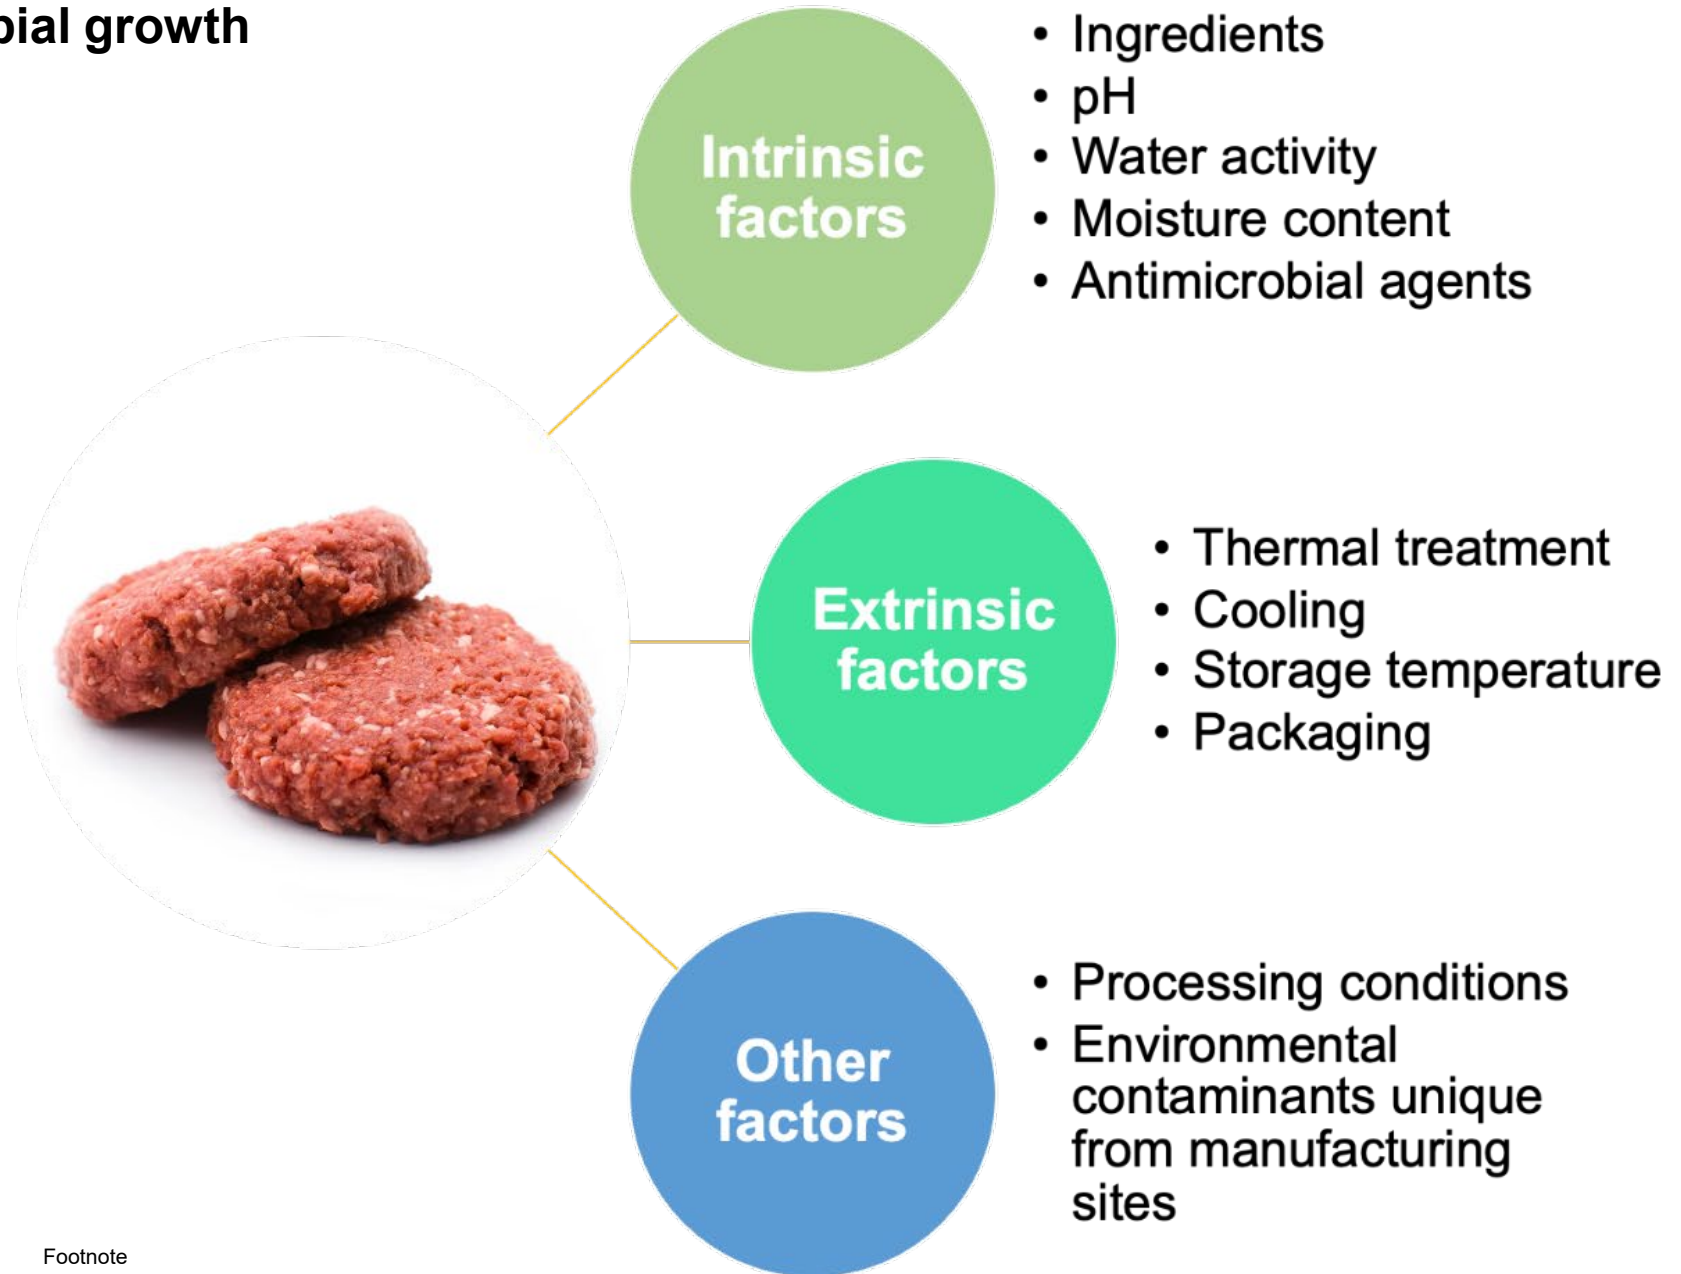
bial growth

Intrinsic factors

• Ingredients
• pH
• Water activity
• Moisture content
• Antimicrobial agents

Extrinsic factors

• Thermal treatment
• Cooling
• Storage temperature
• Packaging

Other factors

• Processing conditions
• Environmental contaminants unique from manufacturing sites

Footnote